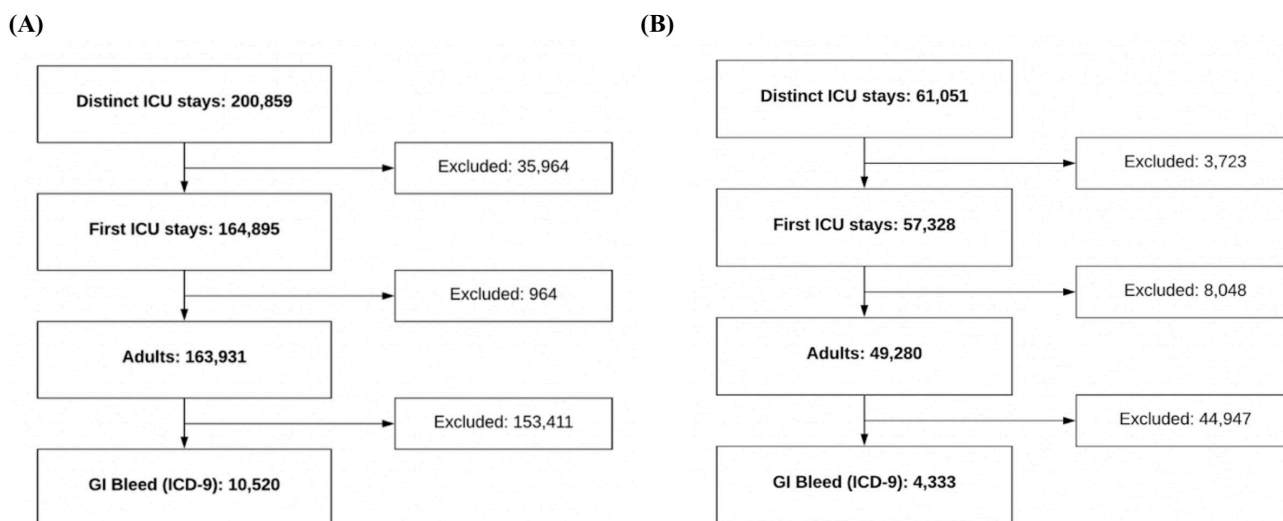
(A)

Distinct ICU stays: 200,859

Excluded: 35,964

First ICU stays: 164,895

Excluded: 964

Adults: 163,931

Excluded: 153,411

GI Bleed (ICD-9): 10,520

(B)

Distinct ICU stays: 61,051

Excluded: 3,723

First ICU stays: 57,328

Excluded: 8,048

Adults: 49,280

Excluded: 44,947

GI Bleed (ICD-9): 4,333